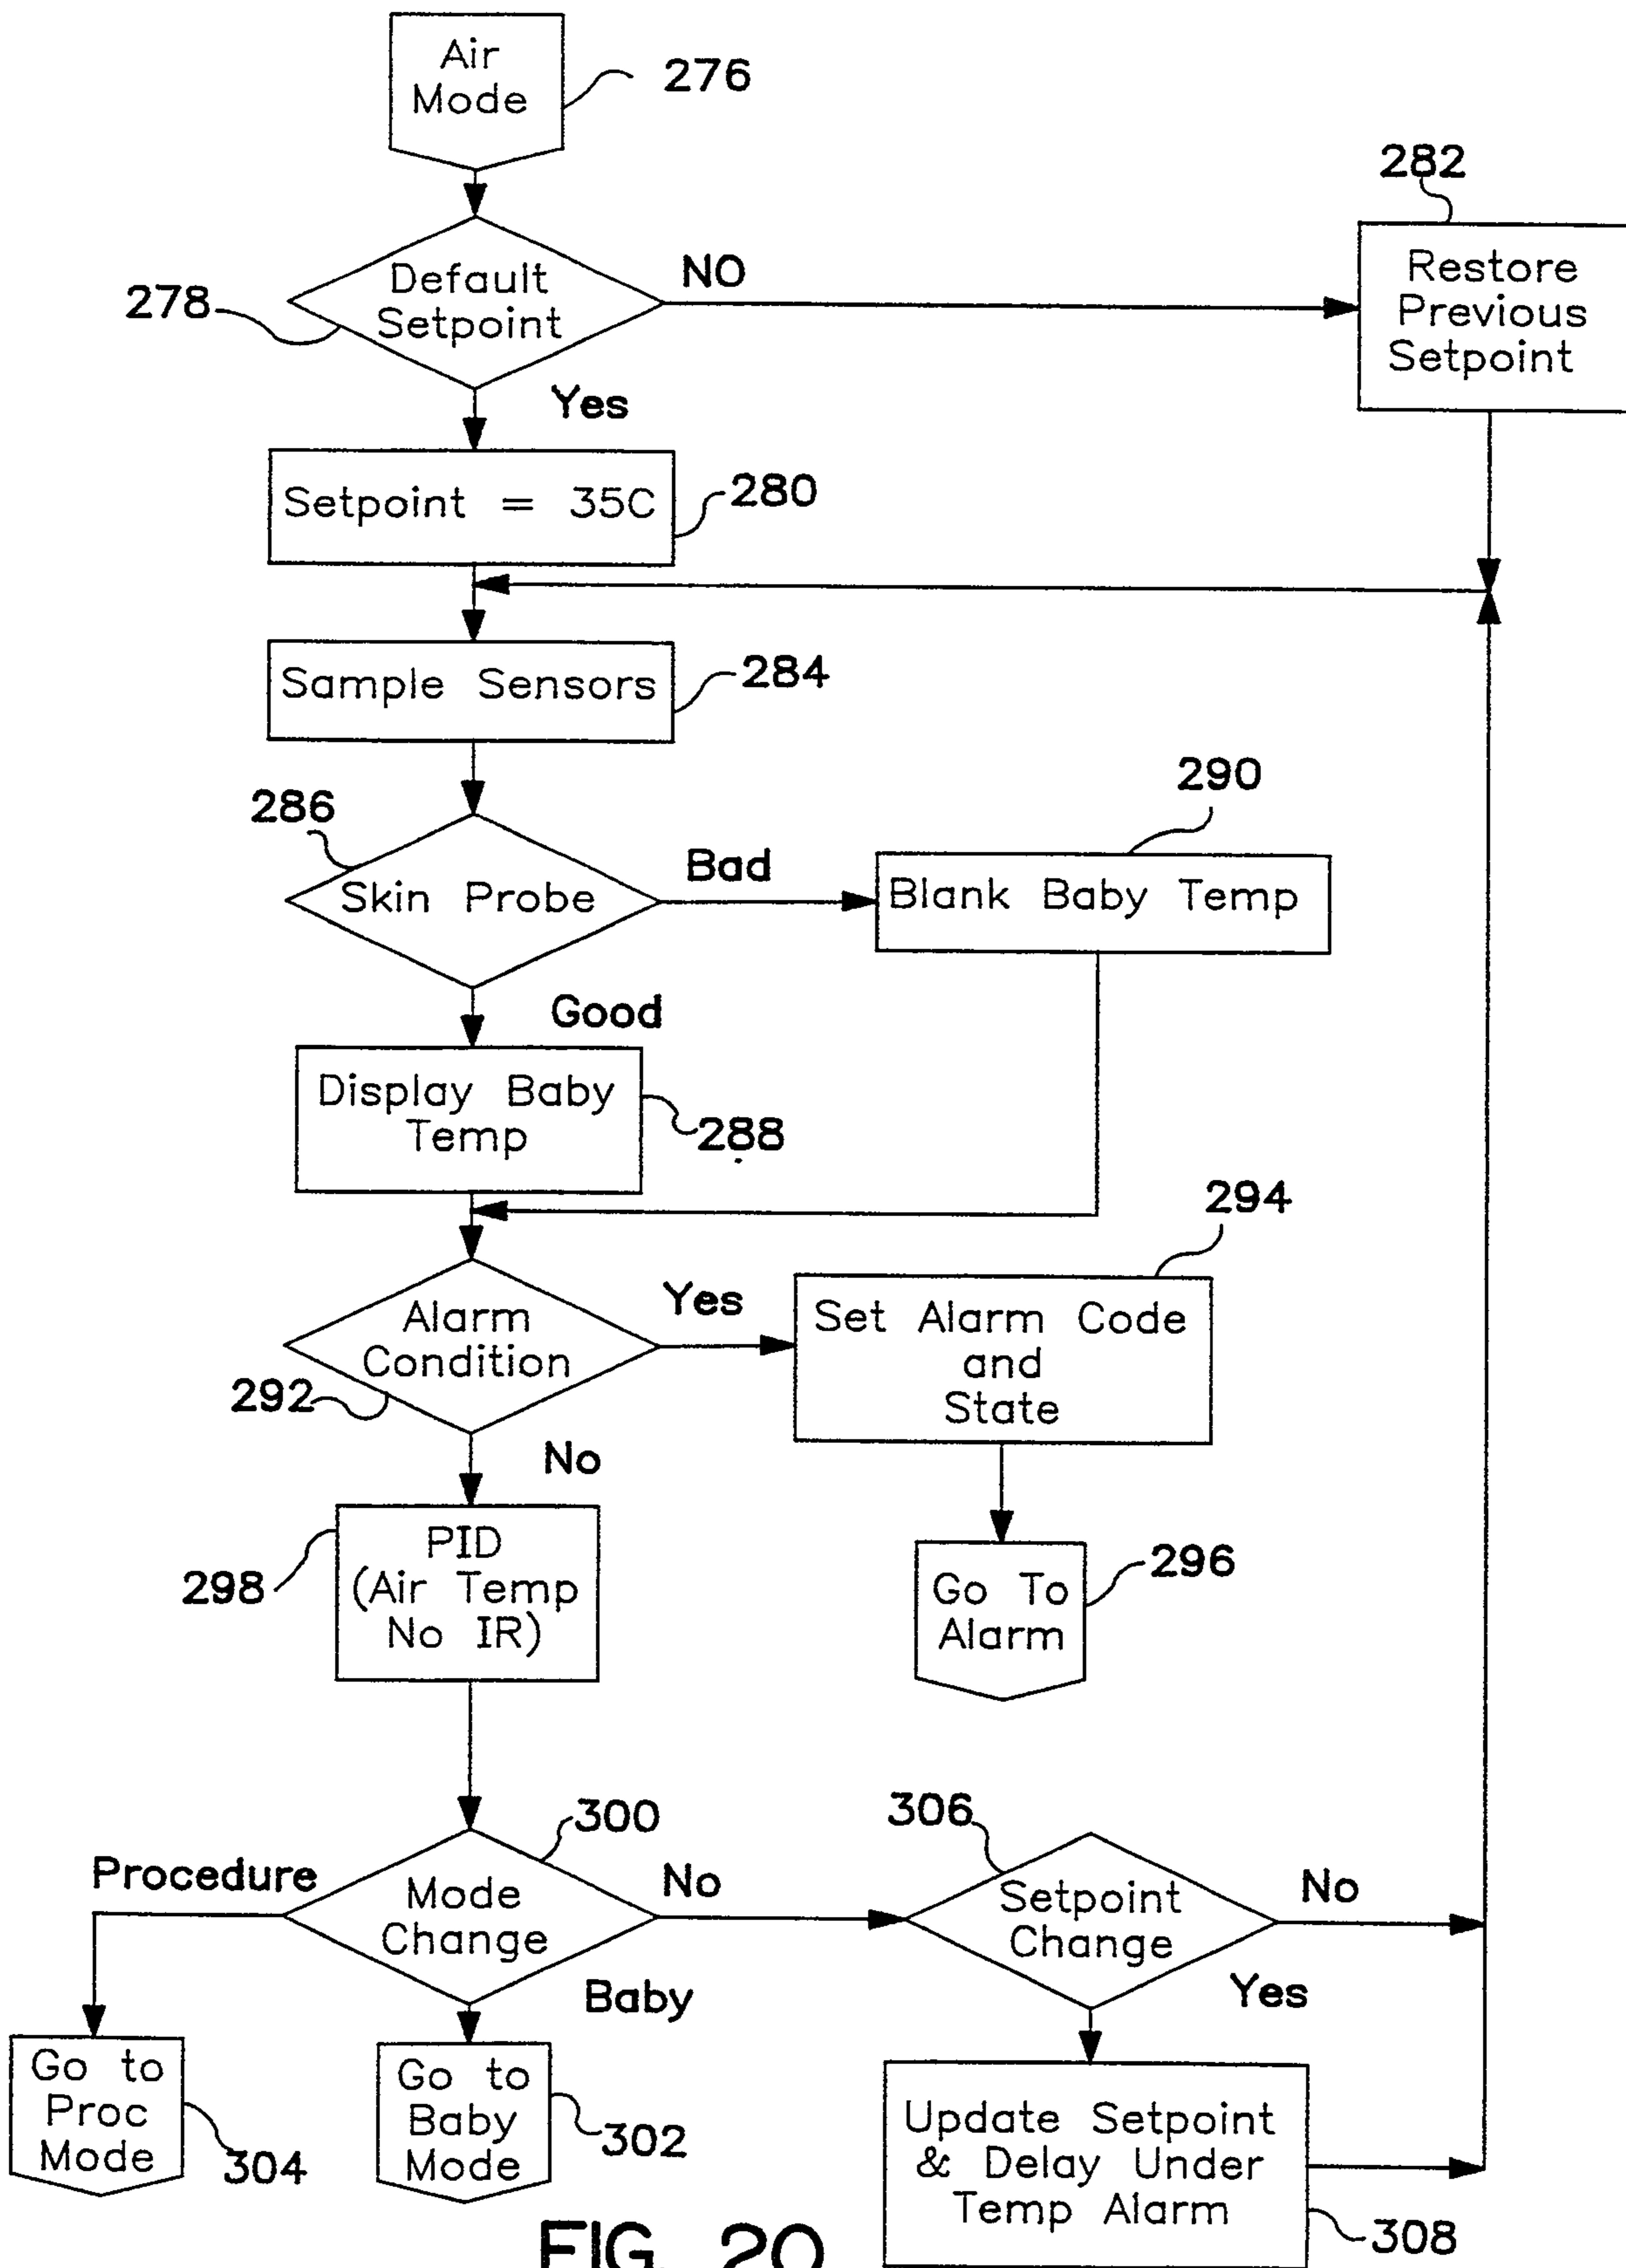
Air Mode
276
282
Default Setpoint
278
NO
Restore Previous Setpoint
Yes
Setpoint = 35C
280
Sample Sensors
284
290
286
Skin Probe
Bad
Blank Baby Temp
Good
Display Baby Temp
288
294
Alarm Condition
Yes
Set Alarm Code and State
292
No
PID (Air Temp No IR)
298
Go To Alarm
296
300
306
Procedure
Mode Change
No
Setpoint Change
No
Baby
Yes
Go to Proc Mode
304
Go to Baby Mode
302
Update Setpoint & Delay Under Temp Alarm
308
FIG. 20